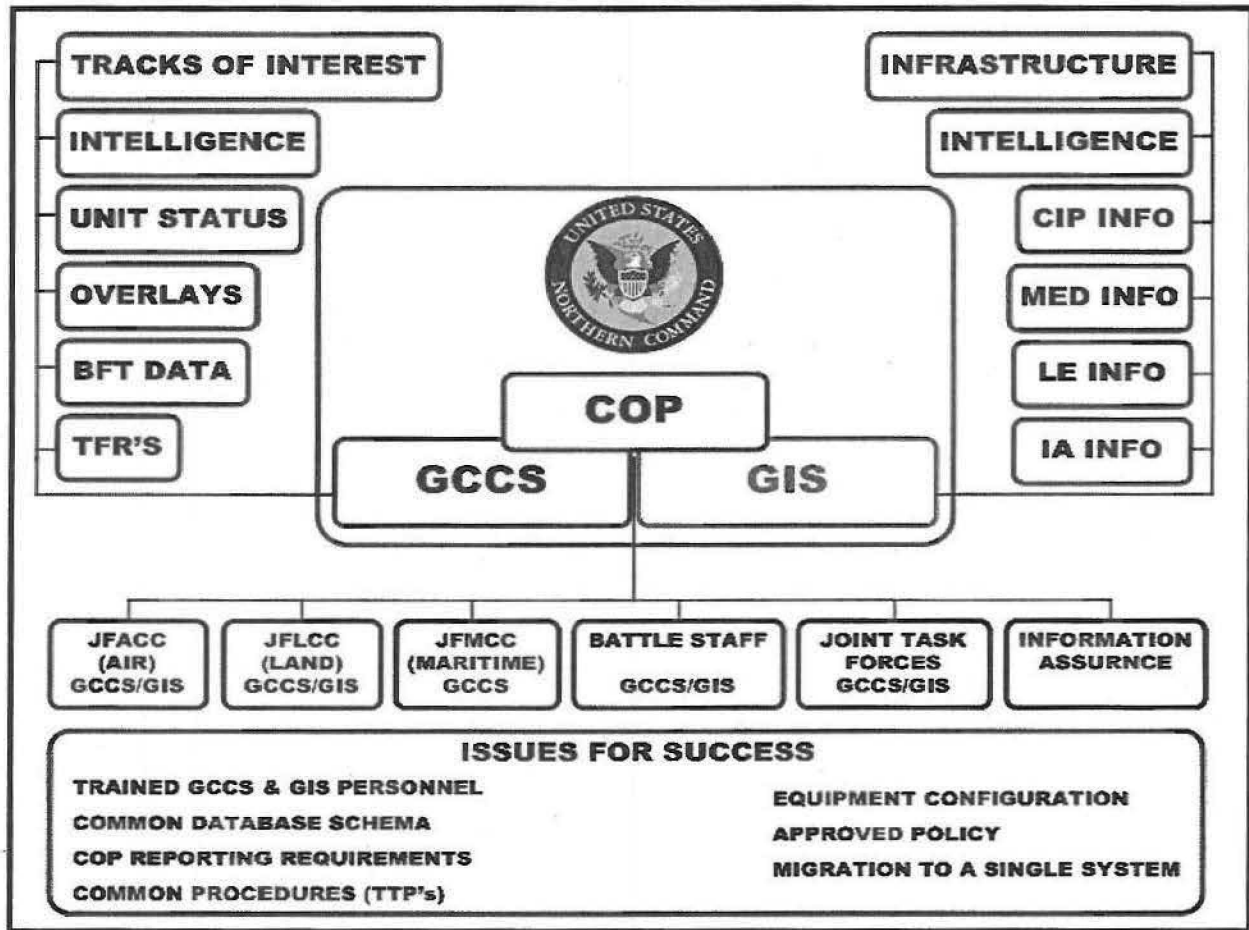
TRACKS OF INTEREST

INTELLIGENCE

UNIT STATUS

OVERLAYS

BFT DATA

TFR'S

INFRASTRUCTURE

INTELLIGENCE

CIP INFO

MED INFO

LE INFO

IA INFO

UNITED STATES NORTHERN COMMAND

COP

GCCS

GIS

JFACC (AIR) GCCS/GIS

JFLCC (LAND) GCCS/GIS

JFMCC (MARITIME) GCCS

BATTLE STAFF GCCS/GIS

JOINT TASK FORCES GCCS/GIS

INFORMATION ASSURNCE

ISSUES FOR SUCCESS

TRAINED GCCS & GIS PERSONNEL

COMMON DATABASE SCHEMA

COP REPORTING REQUIREMENTS

COMMON PROCEDURES (TTP's)

EQUIPMENT CONFIGURATION

APPROVED POLICY

MIGRATION TO A SINGLE SYSTEM